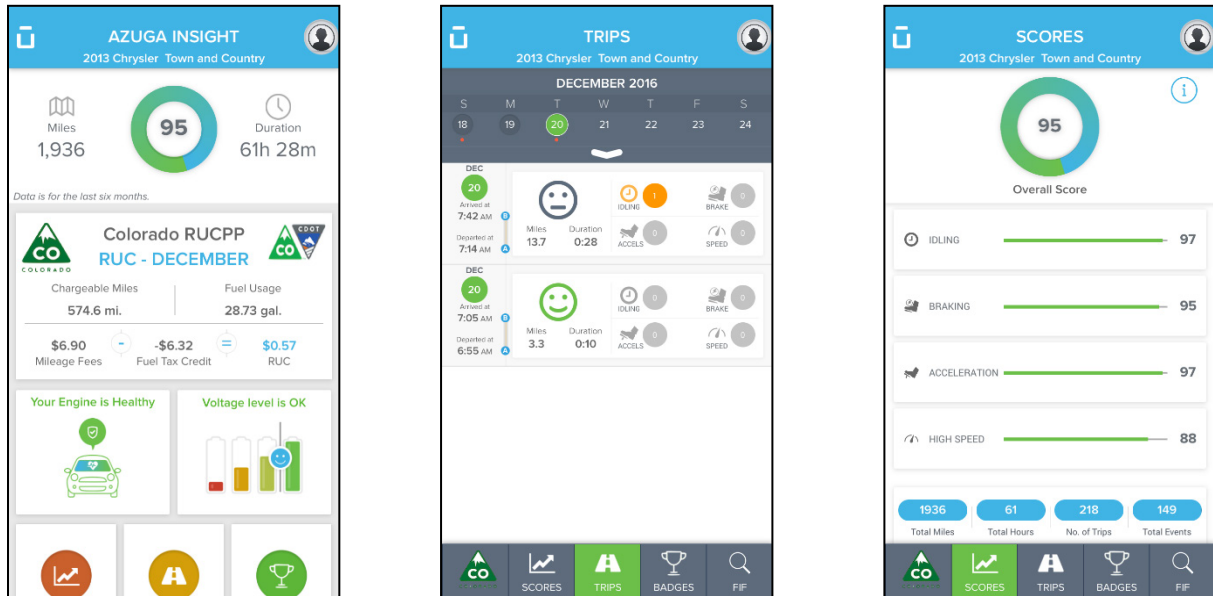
AZUGA INSIGHT
2013 Chrysler Town and Country

Miles
1,936

95

Duration
61h 28m

Data is for the last six months.

CO
COLORADO

Colorado RUCPP
RUC - DECEMBER

CDOT
CO

Chargeable Miles
574.6 mi.

Fuel Usage
28.73 gal.

$6.90
Mileage Fees

-

-$6.32
Fuel Tax Credit

=

$0.57
RUC

Your Engine is Healthy

Voltage level is OK

TRIPS
2013 Chrysler Town and Country

DECEMBER 2016

| S | M | T | W | T | F | S |
|---|---|---|---|---|---|---|
| 18 | 19 | 20 | 21 | 22 | 23 | 24 |

DEC
20
Arrived at
7:42 AM B
Departed at
7:14 AM A

Miles
13.7
Duration
0:28

IDLING 1
BRAKE 0
ACCELS 0
SPEED 0

DEC
20
Arrived at
7:05 AM B
Departed at
6:55 AM A

Miles
3.3
Duration
0:10

IDLING 0
BRAKE 0
ACCELS 0
SPEED 0

CO
SCORES
TRIPS
BADGES
FIF

SCORES
2013 Chrysler Town and Country

i

95
Overall Score

IDLING 97

BRAKING 95

ACCELERATION 97

HIGH SPEED 88

1936
Total Miles

61
Total Hours

218
No. of Trips

149
Total Events

CO
SCORES
TRIPS
BADGES
FIF